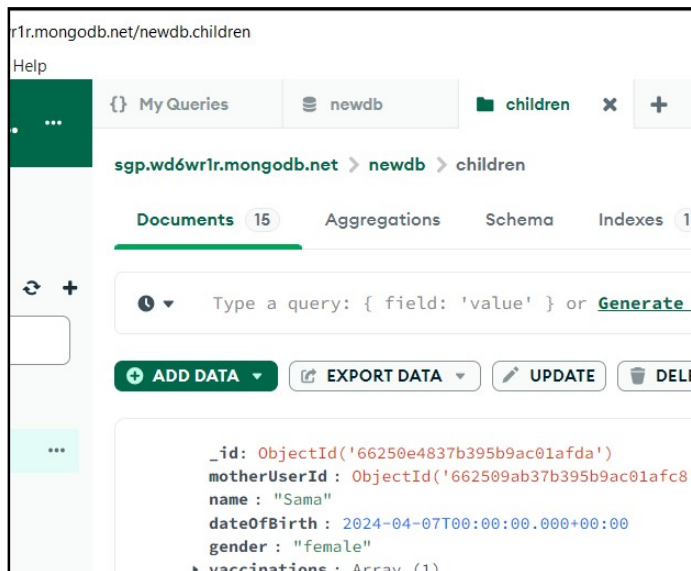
r1r.mongodb.net/newdb.children

Help

{} My Queries
newdb
children
+

sgp.wd6wr1r.mongodb.net > newdb > children

Documents 15
Aggregations
Schema
Indexes 1

Type a query: { field: 'value' } or Generate

ADD DATA
EXPORT DATA
UPDATE
DEL

_id: ObjectId('66250e4837b395b9ac01afda')
motherUserId: ObjectId('662509ab37b395b9ac01afc8
name: "Sama"
dateOfBirth: 2024-04-07T00:00:00.000+00:00
gender: "female"
vaccinations: Array (1)